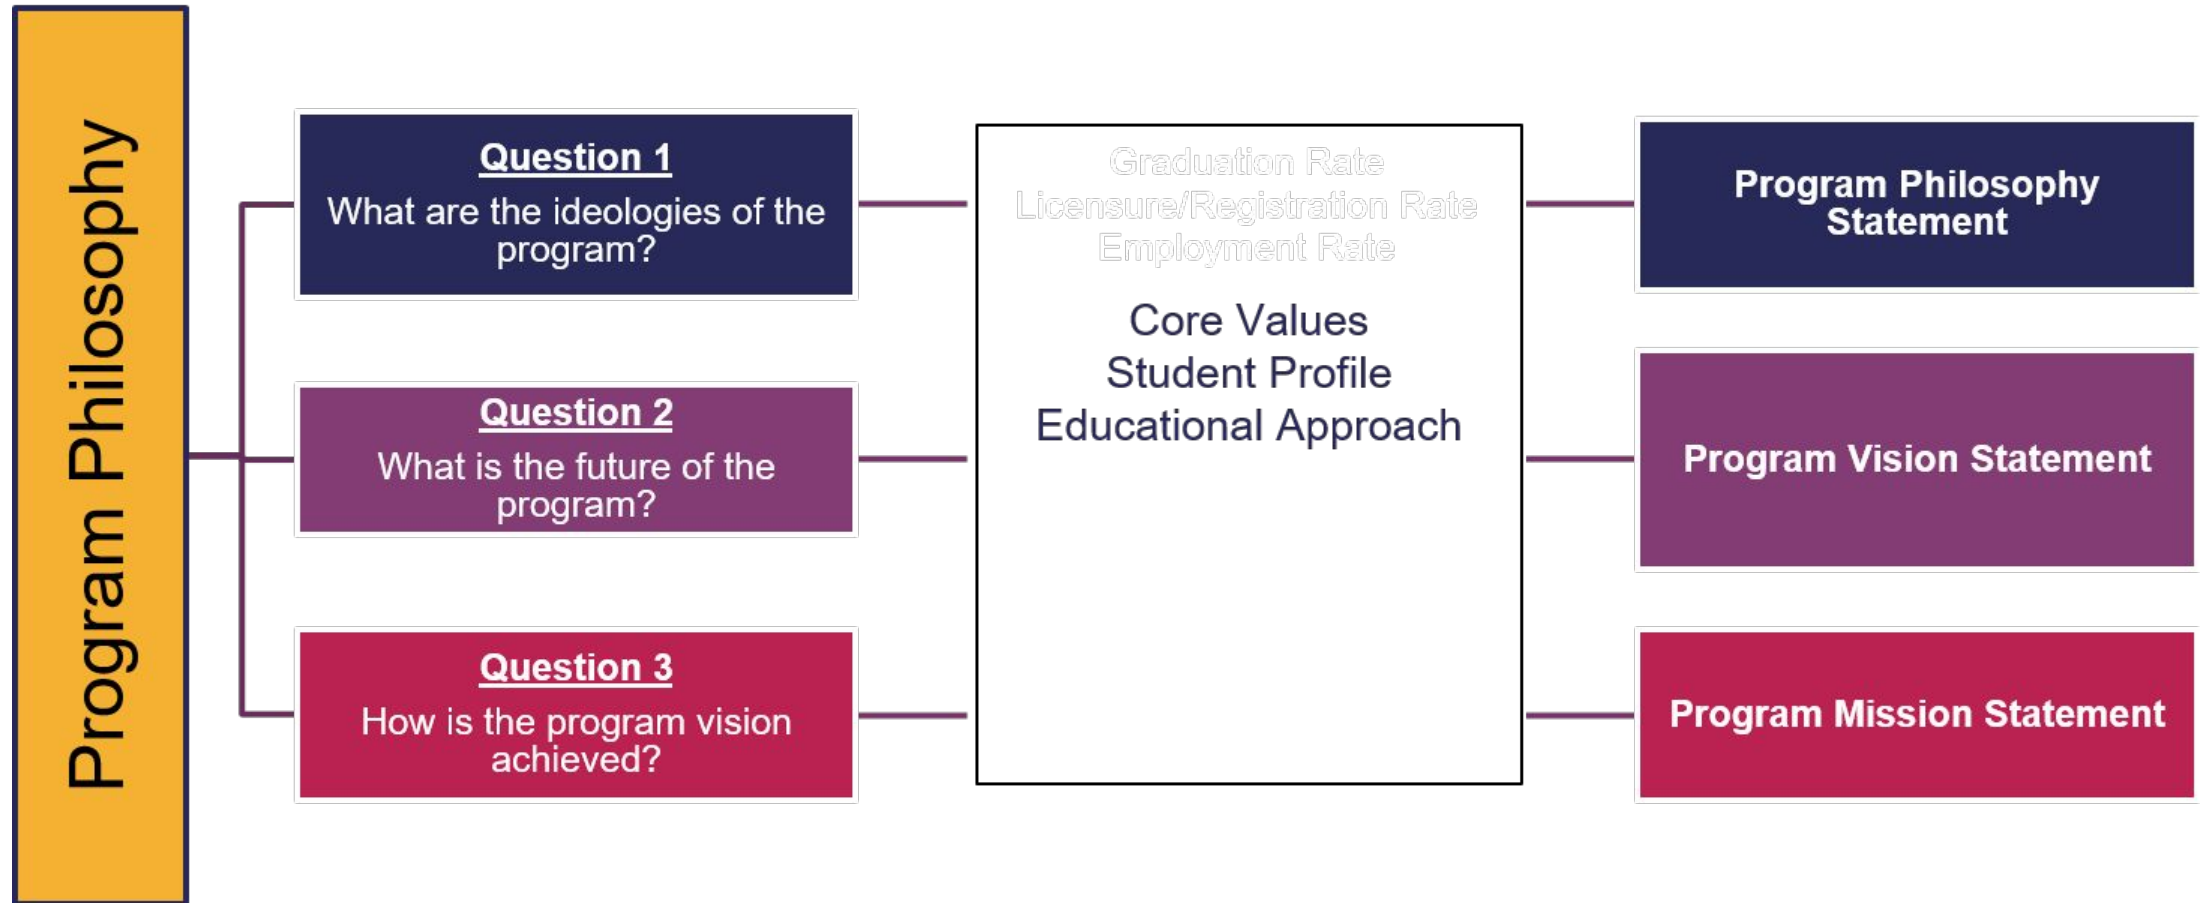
Program Philosophy

Question 1
What are the ideologies of the program?

Question 2
What is the future of the program?

Question 3
How is the program vision achieved?

Graduation Rate
Licensure/Registration Rate
Employment Rate

Core Values
Student Profile
Educational Approach

Program Philosophy Statement

Program Vision Statement

Program Mission Statement